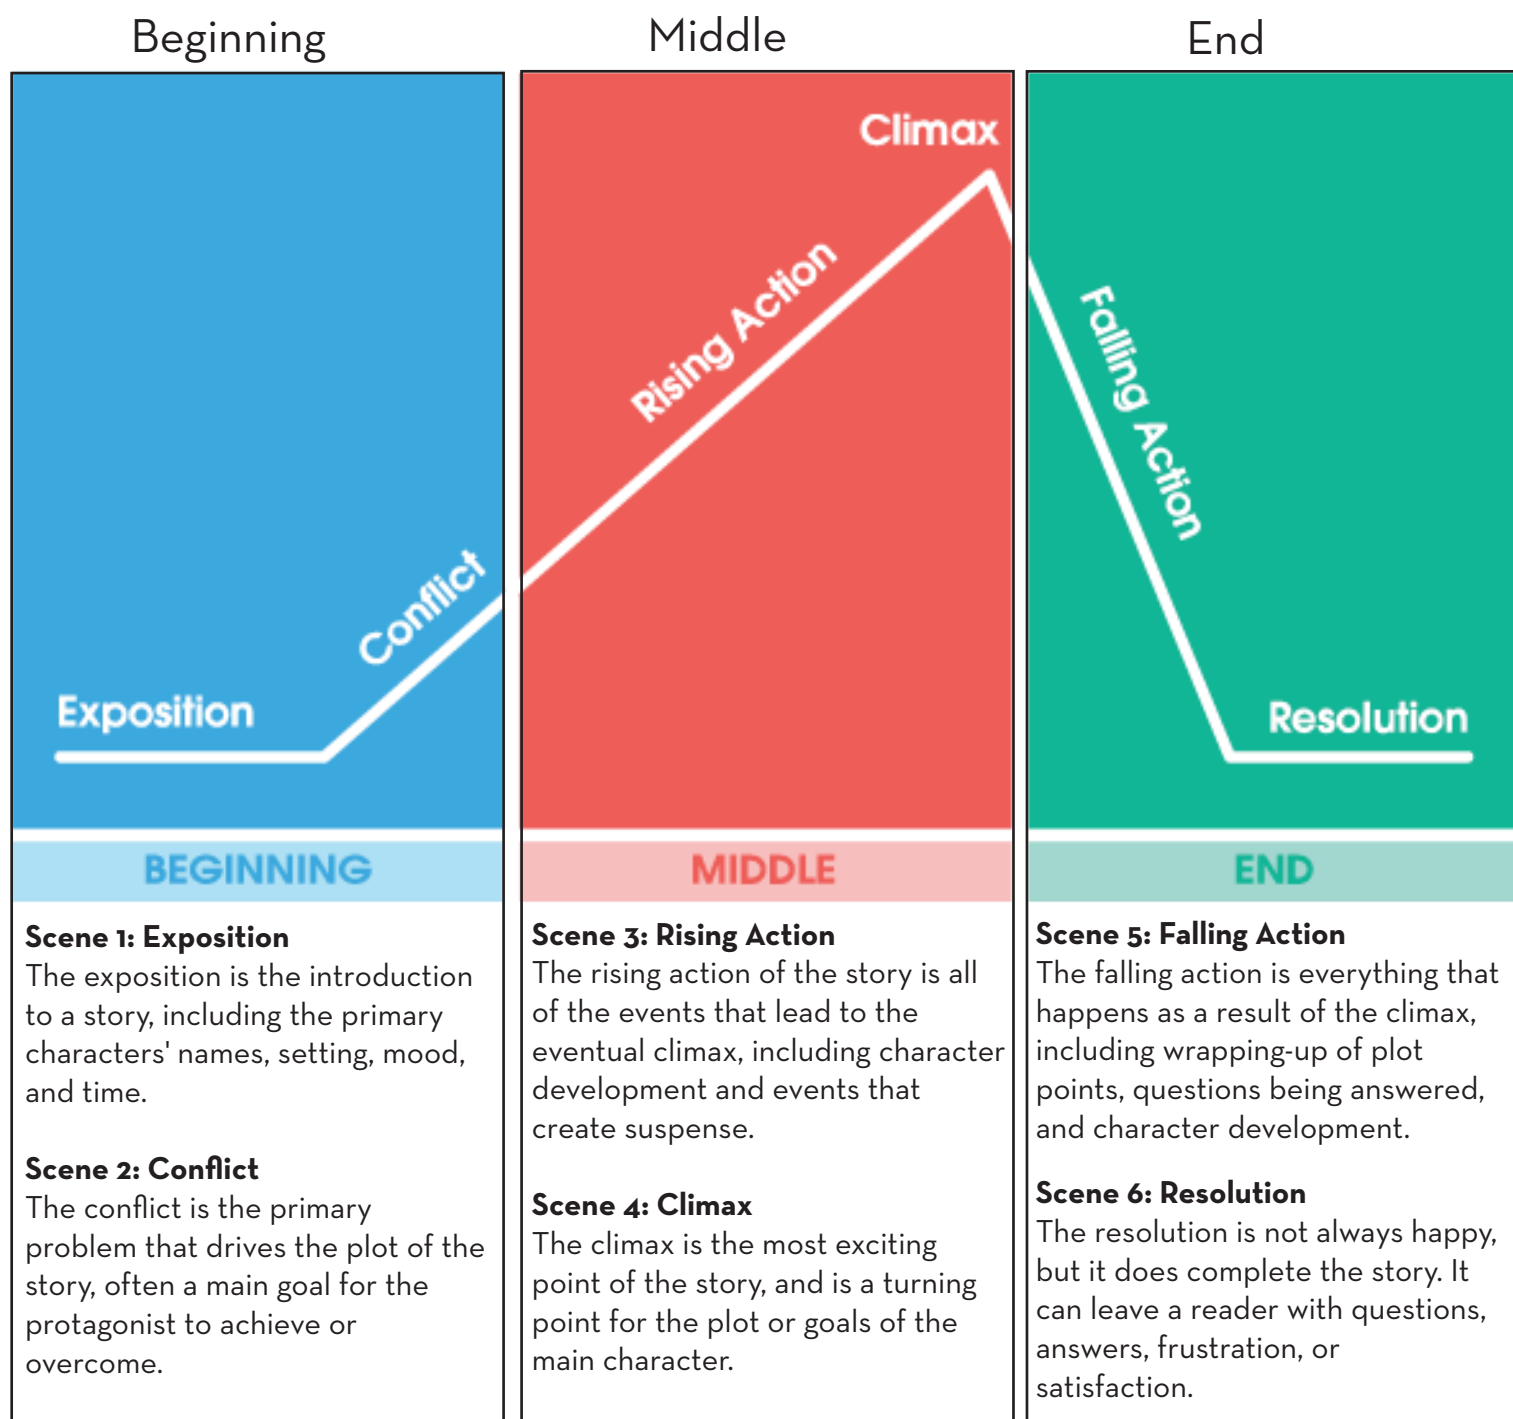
Beginning

Exposition

Conflict

BEGINNING

Scene 1: Exposition
The exposition is the introduction to a story, including the primary characters' names, setting, mood, and time.

Scene 2: Conflict
The conflict is the primary problem that drives the plot of the story, often a main goal for the protagonist to achieve or overcome.

Middle

Climax

Rising Action

MIDDLE

Scene 3: Rising Action
The rising action of the story is all of the events that lead to the eventual climax, including character development and events that create suspense.

Scene 4: Climax
The climax is the most exciting point of the story, and is a turning point for the plot or goals of the main character.

End

Falling Action

Resolution

END

Scene 5: Falling Action
The falling action is everything that happens as a result of the climax, including wrapping-up of plot points, questions being answered, and character development.

Scene 6: Resolution
The resolution is not always happy, but it does complete the story. It can leave a reader with questions, answers, frustration, or satisfaction.